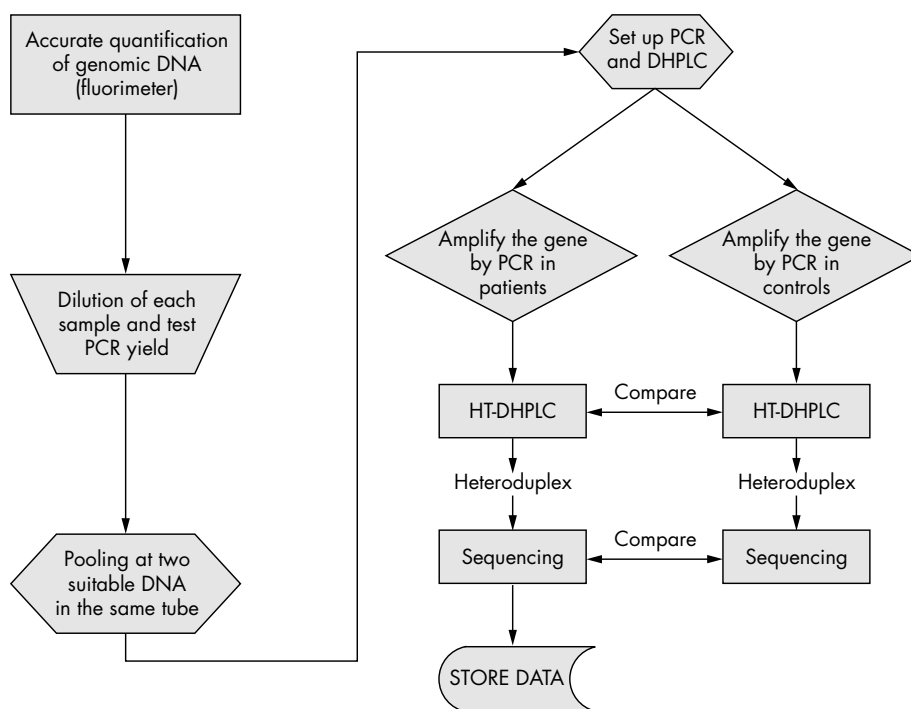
Accurate quantification of genomic DNA (fluorimeter)

Dilution of each sample and test PCR yield

Pooling at two suitable DNA in the same tube

Set up PCR and DHPLC

Amplify the gene by PCR in patients

Amplify the gene by PCR in controls

HT-DHPLC

Compare

HT-DHPLC

Heteroduplex

Heteroduplex

Sequencing

Compare

Sequencing

STORE DATA